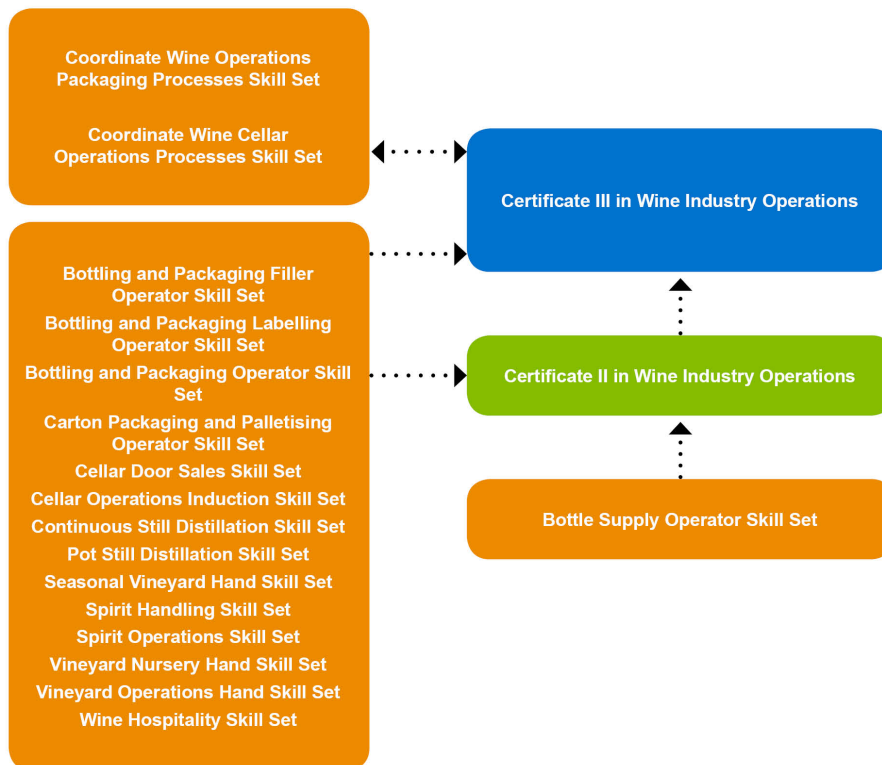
Coordinate Wine Operations Packaging Processes Skill Set

Coordinate Wine Cellar Operations Processes Skill Set

Certificate III in Wine Industry Operations

Bottling and Packaging Filler Operator Skill Set
Bottling and Packaging Labelling Operator Skill Set
Bottling and Packaging Operator Skill Set
Carton Packaging and Palletising Operator Skill Set
Cellar Door Sales Skill Set
Cellar Operations Induction Skill Set
Continuous Still Distillation Skill Set
Pot Still Distillation Skill Set
Seasonal Vineyard Hand Skill Set
Spirit Handling Skill Set
Spirit Operations Skill Set
Vineyard Nursery Hand Skill Set
Vineyard Operations Hand Skill Set
Wine Hospitality Skill Set

Certificate II in Wine Industry Operations

Bottle Supply Operator Skill Set